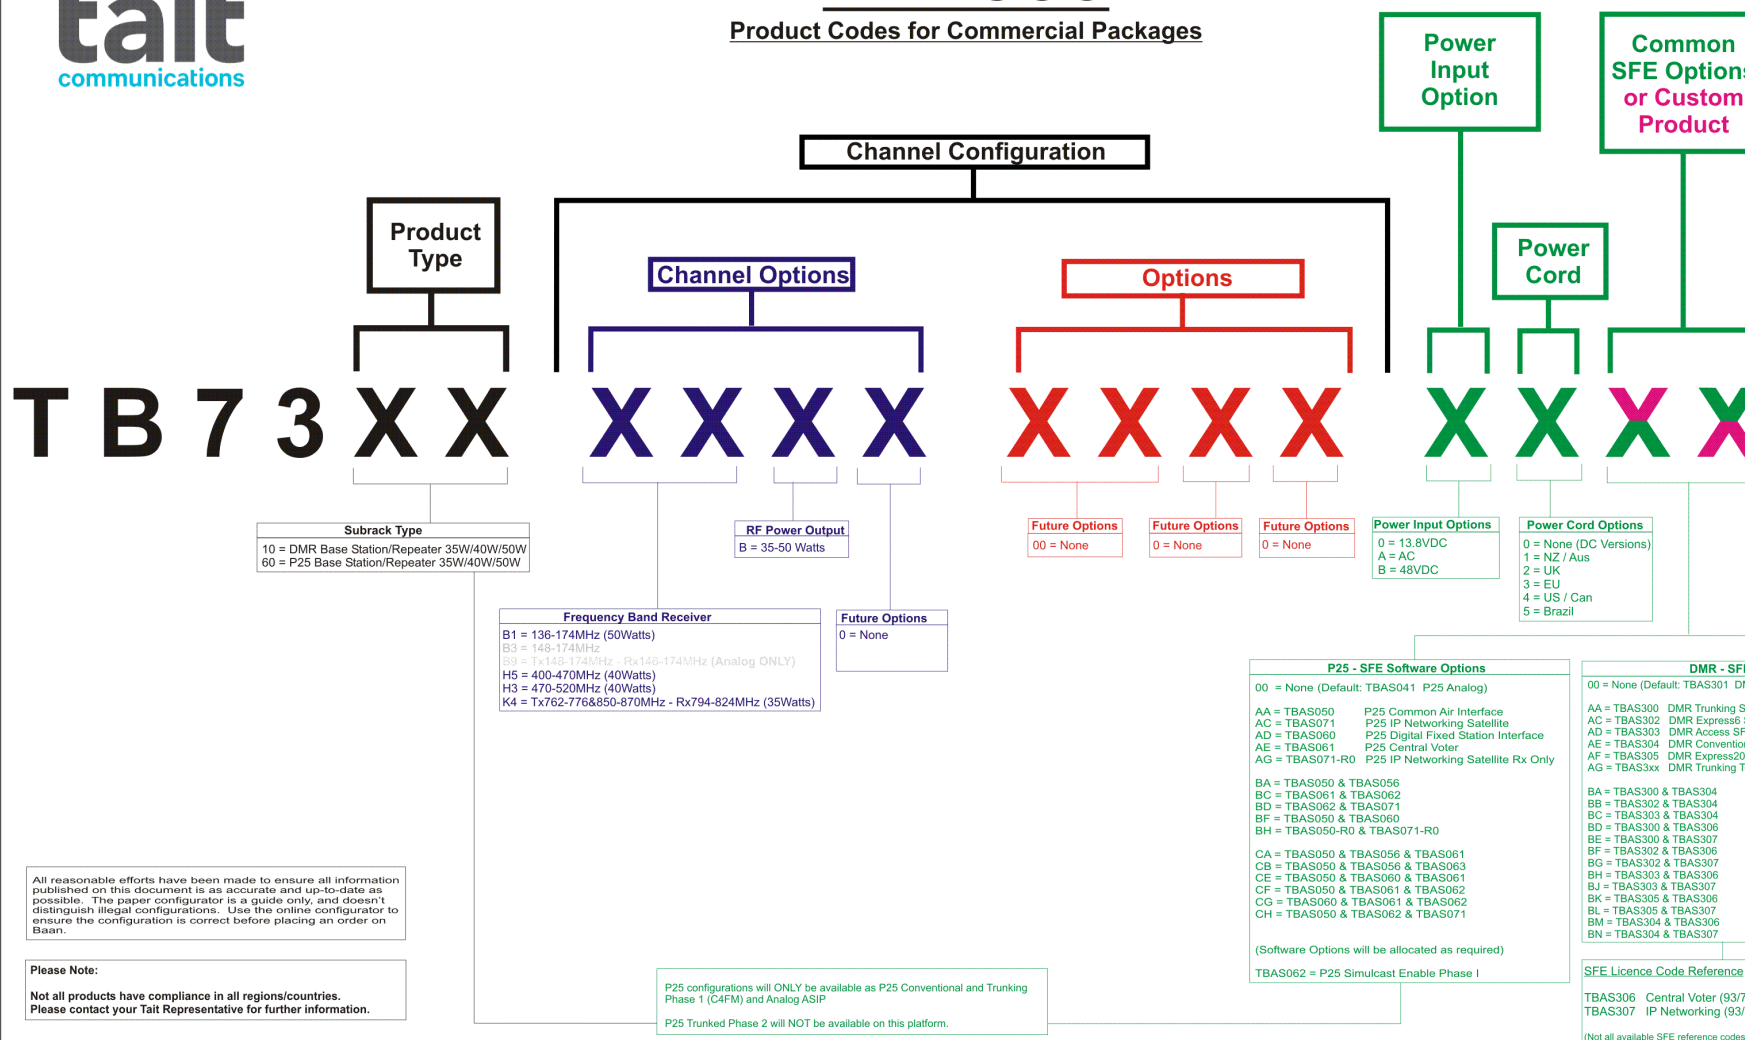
tait
communications

Product Codes for Commercial Packages

Power Input Option

Common SFE Option or Custom Product

Channel Configuration

Product Type

Channel Options

Options

Power Cord

T B 7 3 X X X X X X X X X X X X X X

Subrack Type
10 = DMR Base Station/Repeater 35W/40W/50W
60 = P25 Base Station/Repeater 35W/40W/50W

RF Power Output
B = 35-50 Watts

Future Options
00 = None

Future Options
0 = None

Future Options
0 = None

Power Input Options
0 = 13.8VDC
A = AC
B = 48VDC

Power Cord Options
0 = None (DC Versions)
1 = NZ / Aus
2 = UK
3 = EU
4 = US / Can
5 = Brazil

Frequency Band Receiver
B1 = 136-174MHz (50Watts)
B3 = 148-174MHz
B9 = Tx148-174MHz - Rx146-174MHz (Analog ONLY)
H5 = 400-470MHz (40Watts)
H3 = 470-520MHz (40Watts)
K4 = Tx762-776&850-870MHz - Rx794-824MHz (35Watts)

Future Options
0 = None

P25 - SFE Software Options
00 = None (Default: TBAS041 P25 Analog)

AA = TBAS050 P25 Common Air Interface
AC = TBAS071 P25 IP Networking Satellite
AD = TBAS060 P25 Digital Fixed Station Interface
AE = TBAS061 P25 Central Voter
AG = TBAS071-R0 P25 IP Networking Satellite Rx Only

BA = TBAS050 & TBAS056
BC = TBAS061 & TBAS062
BD = TBAS062 & TBAS071
BF = TBAS050 & TBAS060
BH = TBAS050-R0 & TBAS071-R0

CA = TBAS050 & TBAS056 & TBAS061
CB = TBAS050 & TBAS056 & TBAS063
CE = TBAS050 & TBAS060 & TBAS061
CF = TBAS050 & TBAS061 & TBAS062
CG = TBAS060 & TBAS061 & TBAS062
CH = TBAS050 & TBAS062 & TBAS071

(Software Options will be allocated as required)

TBAS062 = P25 Simulcast Enable Phase I

DMR - SF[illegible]
00 = None (Default: TBAS301 D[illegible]

AA = TBAS300 DMR Trunking S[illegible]
AC = TBAS302 DMR Express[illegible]
AD = TBAS303 DMR Access SF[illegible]
AE = TBAS304 DMR Conventio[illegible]
AF = TBAS305 DMR Express20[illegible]
AG = TBAS3xx DMR Trunking T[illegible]

BA = TBAS300 & TBAS304
BB = TBAS302 & TBAS304
BC = TBAS303 & TBAS304
BD = TBAS300 & TBAS306
BE = TBAS300 & TBAS307
BF = TBAS302 & TBAS306
BG = TBAS302 & TBAS307
BH = TBAS303 & TBAS306
BJ = TBAS303 & TBAS307
BK = TBAS305 & TBAS306
BL = TBAS305 & TBAS307
BM = TBAS304 & TBAS306
BN = TBAS304 & TBAS307

SFE Licence Code Reference

TBAS306 Central Voter (93/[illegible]
TBAS307 IP Networking (93/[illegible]

(Not all available SFE reference codes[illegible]

All reasonable efforts have been made to ensure all information published on this document is as accurate and up-to-date as possible. The paper configurator is a guide only, and doesn't distinguish illegal configurations. Use the online configurator to ensure the configuration is correct before placing an order on Baan.

Please Note:

Not all products have compliance in all regions/countries.
Please contact your Tait Representative for further information.

P25 configurations will ONLY be available as P25 Conventional and Trunking Phase 1 (C4FM) and Analog ASIP

P25 Trunked Phase 2 will NOT be available on this platform.